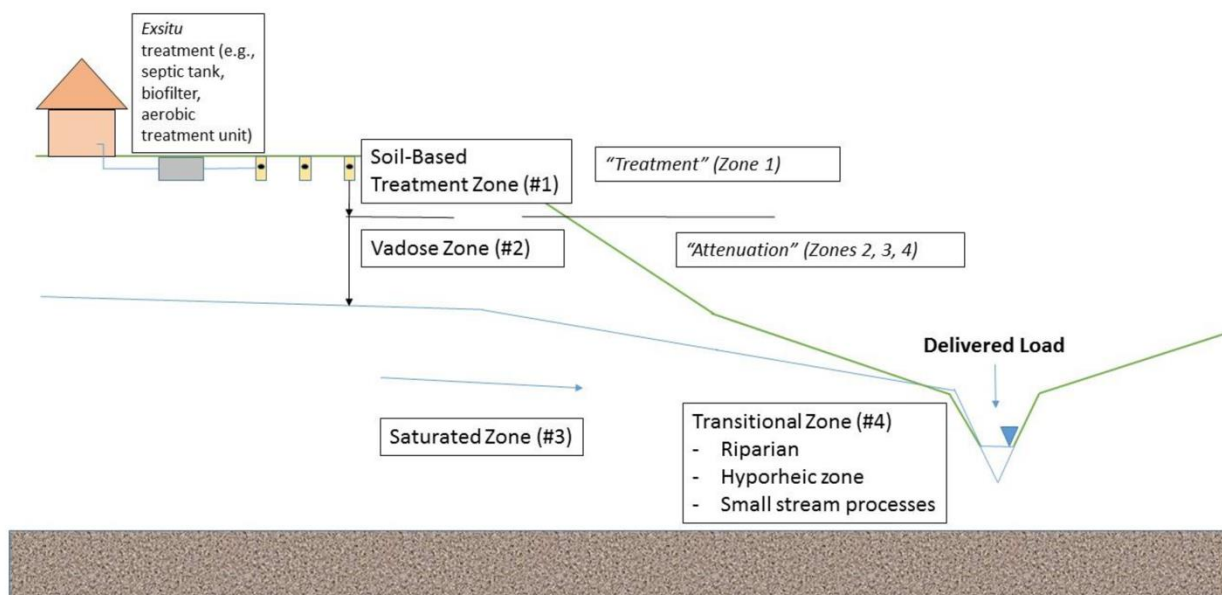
*Exsitu* treatment (e.g., septic tank, biofilter, aerobic treatment unit)

Soil-Based Treatment Zone (#1)

*"Treatment" (Zone 1)*

Vadose Zone (#2)

*"Attenuation" (Zones 2, 3, 4)*

**Delivered Load**

Saturated Zone (#3)

Transitional Zone (#4)
- Riparian
- Hyporheic zone
- Small stream processes